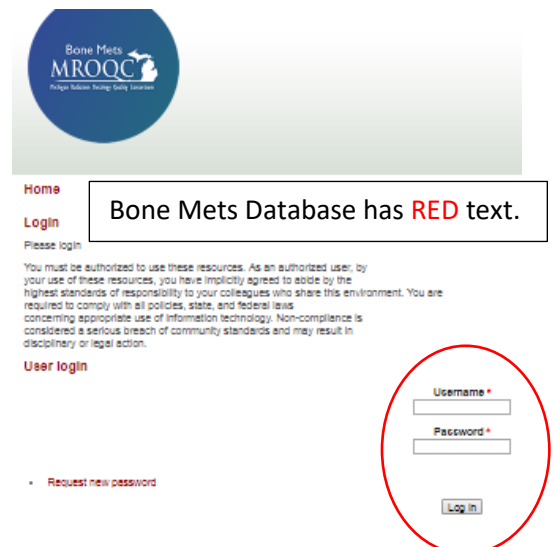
Bone Mets
MROQC
Michigan Radiation Oncology Quality Consortium

Home

Login

Bone Mets Database has RED text.

Please login

You must be authorized to use these resources. As an authorized user, by your use of these resources, you have implicitly agreed to abide by the highest standards of responsibility to your colleagues who share this environment. You are required to comply with all policies, state, and federal laws concerning appropriate use of information technology. Non-compliance is considered a serious breach of community standards and may result in disciplinary or legal action.

User login

Username *

Password *

Request new password

Log in